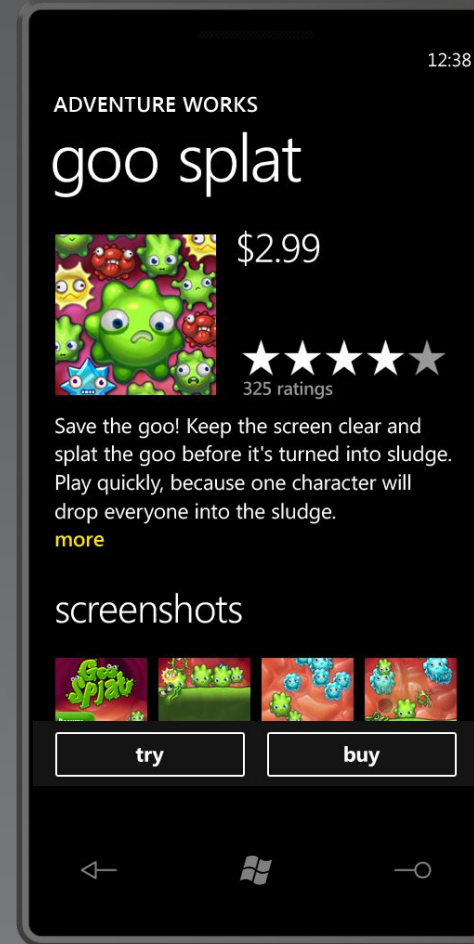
12:38

ADVENTURE WORKS

goo splat

$2.99

325 ratings

Save the goo! Keep the screen clear and splat the goo before it's turned into sludge. Play quickly, because one character will drop everyone into the sludge.

more

screenshots

Goo Splat

try

buy